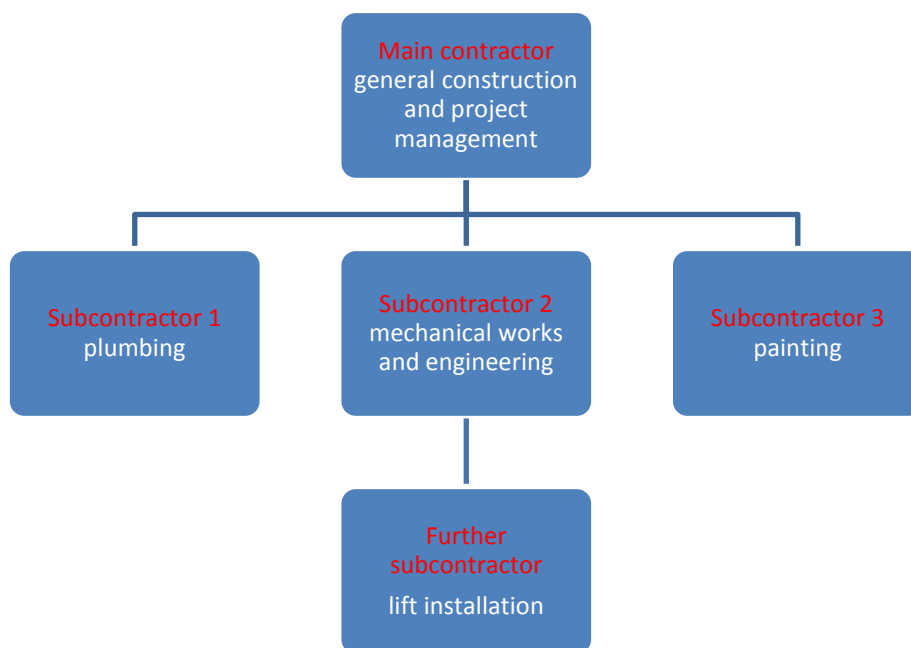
Main contractor
general construction and project management

Subcontractor 1
plumbing

Subcontractor 2
mechanical works and engineering

Subcontractor 3
painting

Further subcontractor
lift installation